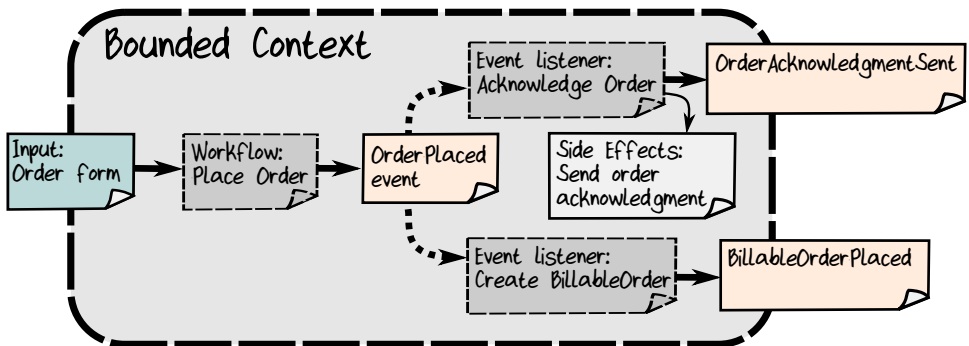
Bounded Context

Input:
Order form

Workflow:
Place Order

OrderPlaced
event

Event listener:
Acknowledge Order

OrderAcknowledgmentSent

Side Effects:
Send order
acknowledgment

Event listener:
Create BillableOrder

BillableOrderPlaced